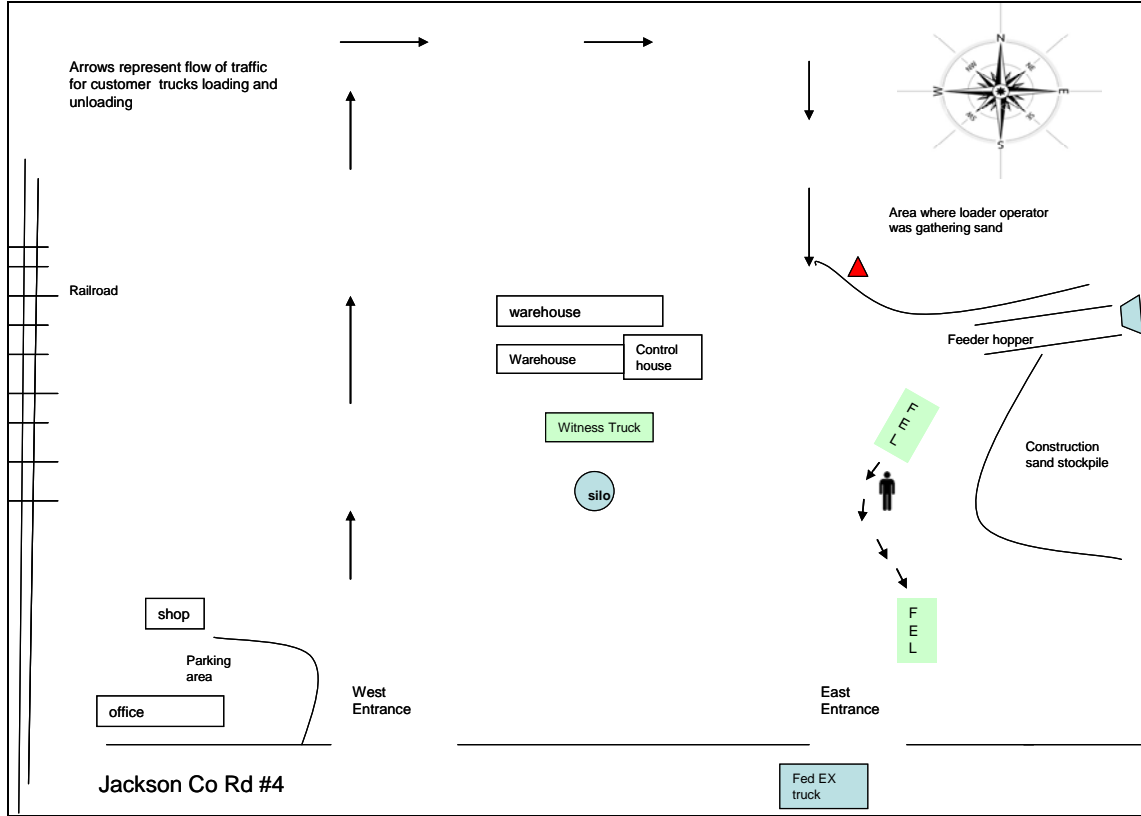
Arrows represent flow of traffic for customer trucks loading and unloading

N
NW
NE
W
E
SW
SE
S

Area where loader operator was gathering sand

Railroad

warehouse

Warehouse

Control house

Feeder hopper

Witness Truck

FEL

Construction sand stockpile

silo

shop

FEL

Parking area

West Entrance

East Entrance

office

Jackson Co Rd #4

Fed EX truck